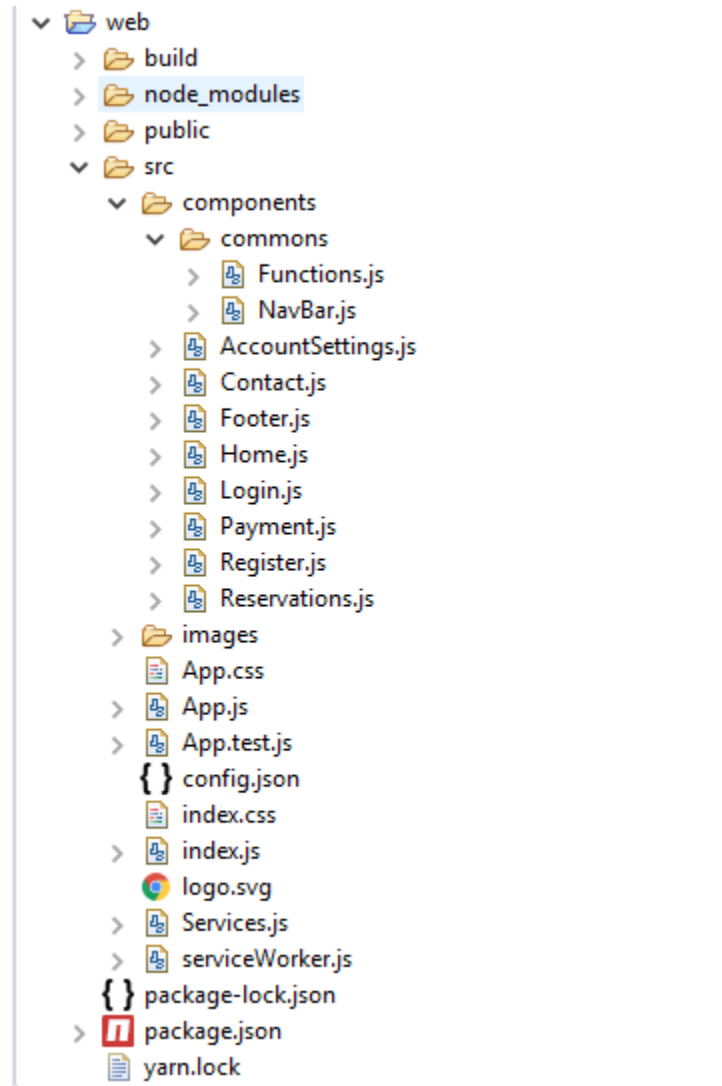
web
build
node_modules
public
src
components
commons
Functions.js
NavBar.js
AccountSettings.js
Contact.js
Footer.js
Home.js
Login.js
Payment.js
Register.js
Reservations.js
images
App.css
App.js
App.test.js
{ } config.json
index.css
index.js
logo.svg
Services.js
serviceWorker.js
{ } package-lock.json
package.json
yarn.lock